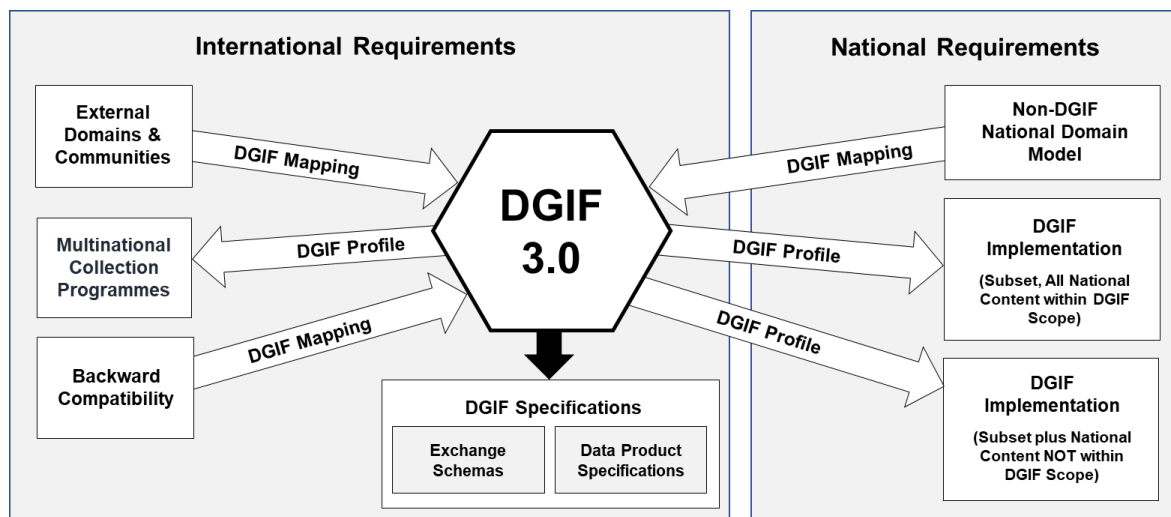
International Requirements

National Requirements

External Domains & Communities

DGIF Mapping

DGIF 3.0

DGIF Mapping

Non-DGIF National Domain Model

Multinational Collection Programmes

DGIF Profile

DGIF Profile

DGIF Implementation

(Subset, All National Content within DGIF Scope)

DGIF Mapping

DGIF Profile

Backward Compatibility

DGIF Specifications

Exchange Schemas

Data Product Specifications

DGIF Implementation

(Subset plus National Content NOT within DGIF Scope)